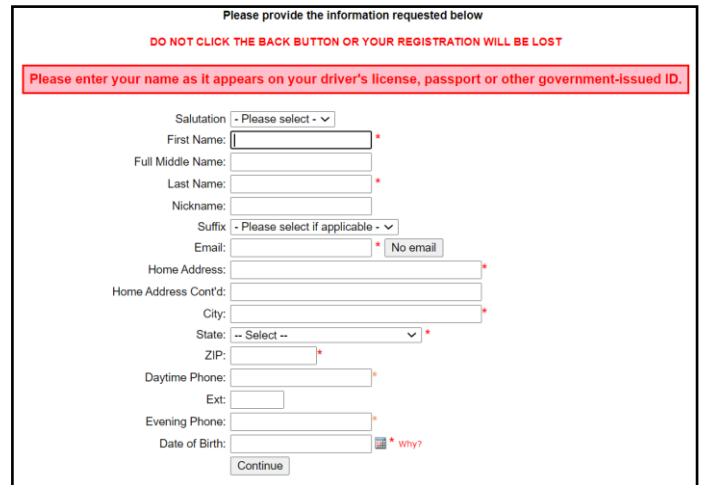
Please provide the information requested below

DO NOT CLICK THE BACK BUTTON OR YOUR REGISTRATION WILL BE LOST

Please enter your name as it appears on your driver's license, passport or other government-issued ID.

Salutation - Please select -
First Name: *
Full Middle Name:
Last Name: *
Nickname:
Suffix - Please select if applicable -
Email: * No email
Home Address: *
Home Address Cont'd:
City: *
State: -- Select -- *
ZIP: *
Daytime Phone: *
Ext:
Evening Phone: *
Date of Birth: * Why?
Continue